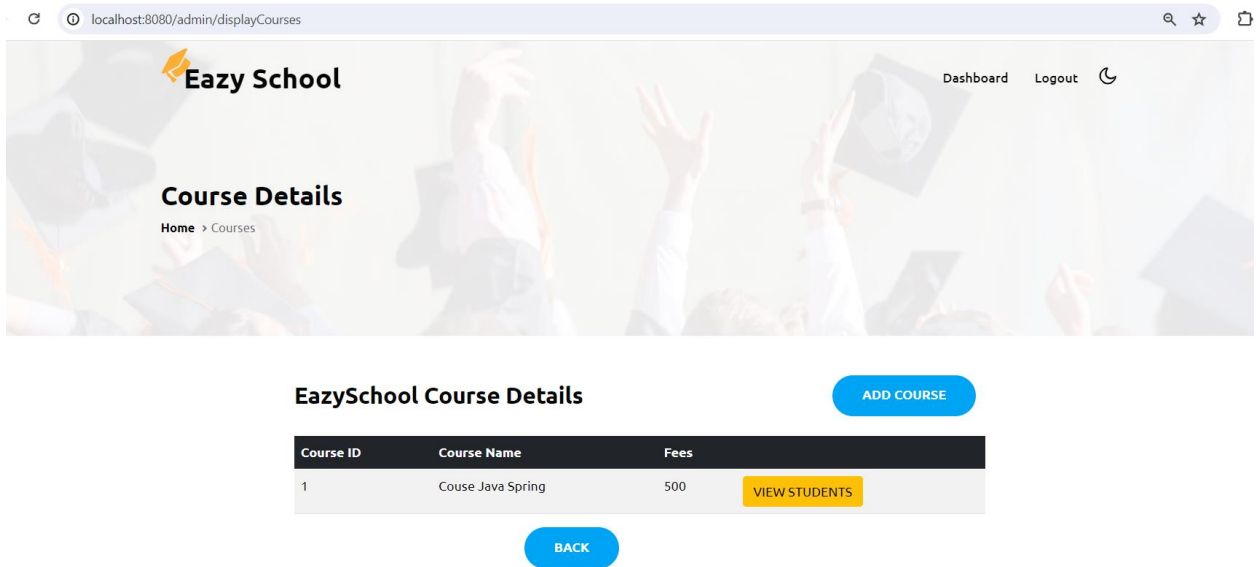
localhost:8080/admin/displayCourses

Eazy School

Dashboard Logout

Course Details

Home > Courses

EazySchool Course Details

ADD COURSE

| Course ID | Course Name | Fees | |
|---|---|---|---|
| 1 | Couse Java Spring | 500 | VIEW STUDENTS |

BACK